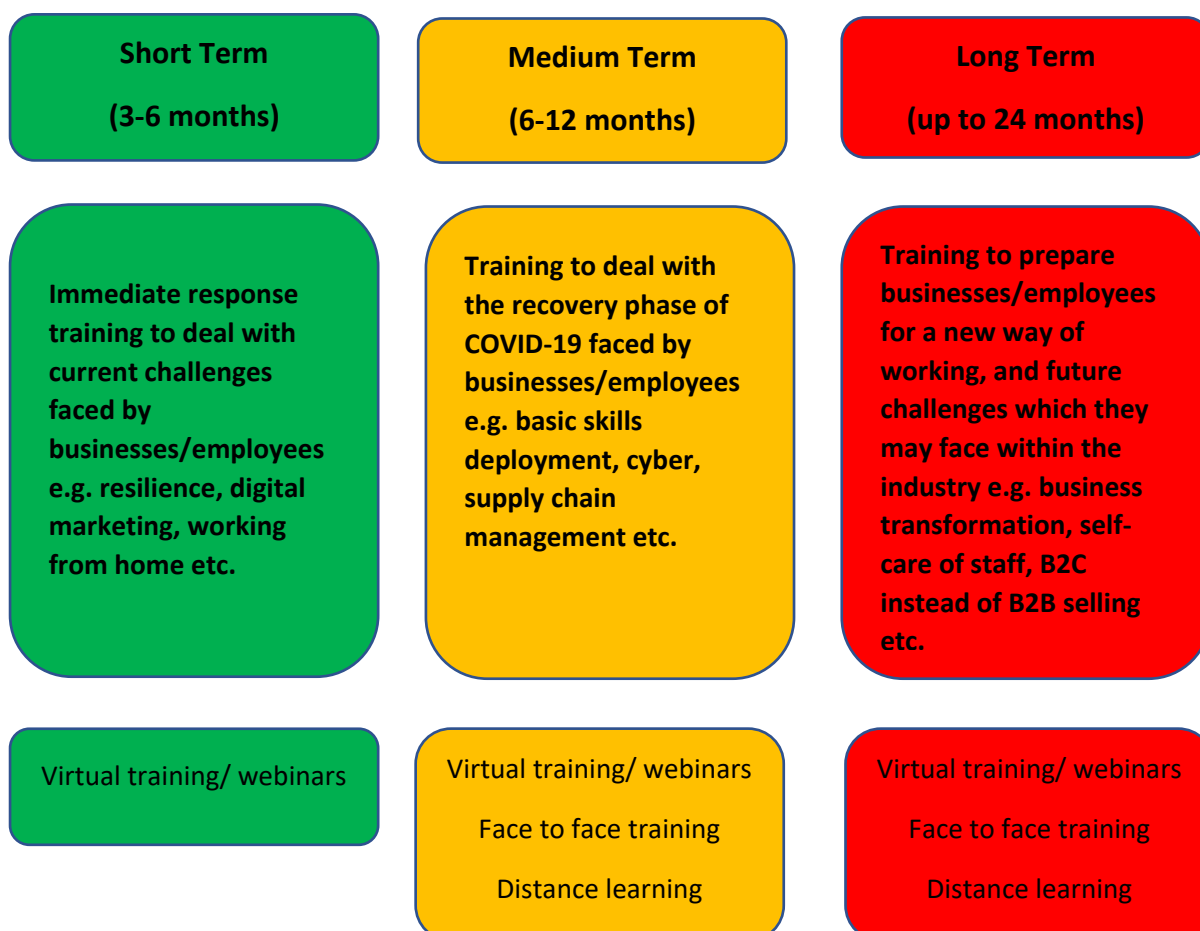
Short Term

(3-6 months)

Immediate response training to deal with current challenges faced by businesses/employees e.g. resilience, digital marketing, working from home etc.

Virtual training/ webinars

Medium Term

(6-12 months)

Training to deal with the recovery phase of COVID-19 faced by businesses/employees e.g. basic skills deployment, cyber, supply chain management etc.

Virtual training/ webinars

Face to face training

Distance learning

Long Term

(up to 24 months)

Training to prepare businesses/employees for a new way of working, and future challenges which they may face within the industry e.g. business transformation, self-care of staff, B2C instead of B2B selling etc.

Virtual training/ webinars

Face to face training

Distance learning